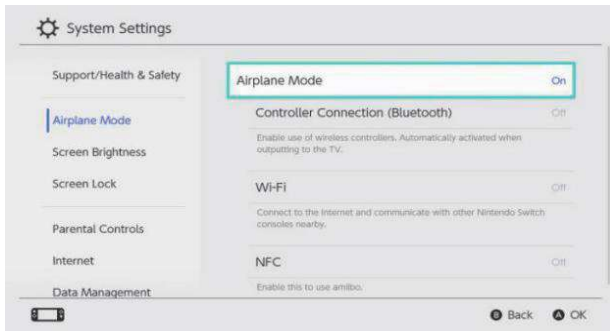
System Settings

Support/Health & Safety

Airplane Mode

Screen Brightness

Screen Lock

Parental Controls

Internet

Data Management

Airplane Mode On

Controller Connection (Bluetooth) Off

Enable use of wireless controllers. Automatically activated when outputting to the TV.

Wi-Fi Off

Connect to the Internet and communicate with other Nintendo Switch consoles nearby.

NFC Off

Enable this to use amiibo.

B Back A OK